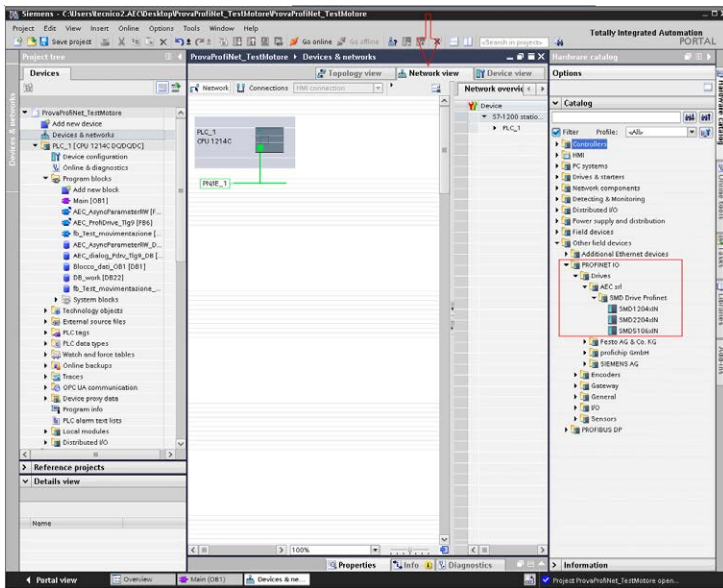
Siemens - C:\Users\tecnico2.AEC\Desktop\ProvaProfiNet_TestMotore\ProvaProfiNet_TestMotore

Project Edit View Insert Online Options Tools Window Help

Save project

Go online Go offline

<Search in project>

Totally Integrated Automation PORTAL

Project tree

Devices

ProvaProfiNet_TestMotore
Add new device
Devices & networks
PLC_1 [CPU 1214C DC/DC/DC]
Device configuration
Online & diagnostics
Program blocks
Add new block
Main [OB1]
AEC_AsyncParameterRW [F...
AEC_ProfiDrive_Tlg9 [FB6]
fb_Test_movimentazione [...
AEC_AsyncParameterRW_D...
AEC_dialog_Pdrv_Tlg9_DB [...
Blocco_dati_OB1 [DB1]
DB_work [DB22]
fb_Test_movimentazione_...
System blocks
Technology objects
External source files
PLC tags
PLC data types
Watch and force tables
Online backups
Traces
OPC UA communication
Device proxy data
Program info
PLC alarm text lists
Local modules
Distributed I/O

Reference projects

Details view

Name

Portal view

Overview

Main (OB1)

Devices & ne...

ProvaProfiNet_TestMotore ▸ Devices & networks

Topology view

Network view

Device view

Network Connections HMI connection

PLC_1
CPU 1214C

PN/IE_1

100%

Network overview

Device

S7-1200 statio...

PLC_1

Properties

Info

Diagnostics

Hardware catalog

Options

Catalog

Filter Profile: <All>

Controllers
HMI
PC systems
Drives & starters
Network components
Detecting & Monitoring
Distributed I/O
Power supply and distribution
Field devices
Other field devices
Additional Ethernet devices
PROFINET IO
Drives
AEC srl
SMD Drive Profinet
SMD1204xIN
SMD2204xIN
SMDS106xIN
Festo AG & Co. KG
profichip GmbH
SIEMENS AG
Encoders
Gateway
General
I/O
Sensors
PROFIBUS DP

Information

Project ProvaProfiNet_TestMotore open...